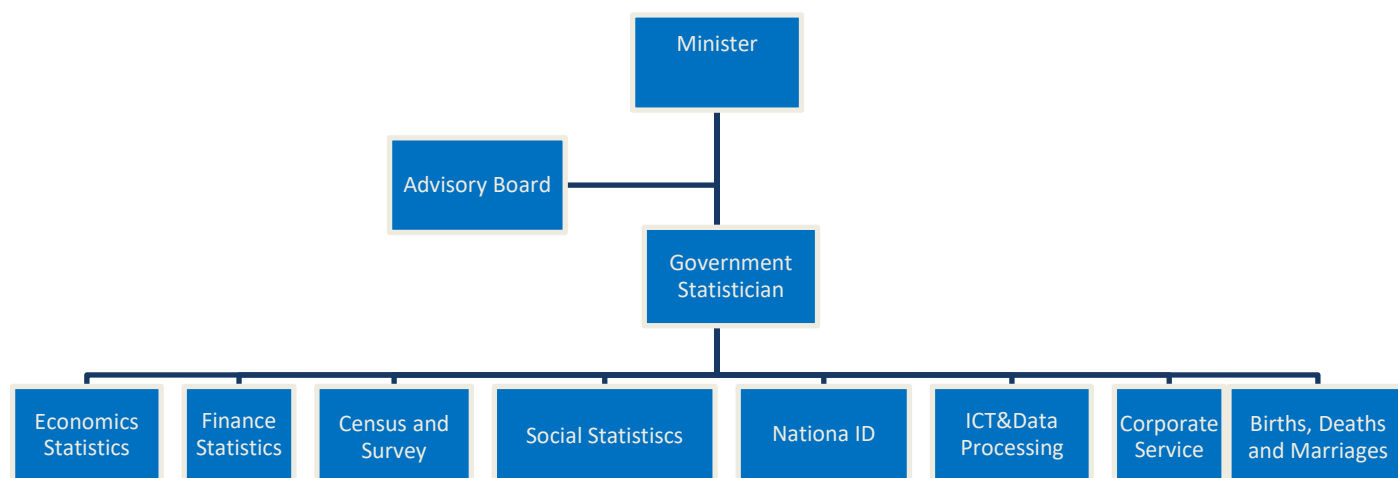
Minister

Advisory Board

Government Statistician

Economics Statistics

Finance Statistics

Census and Survey

Social Statistiscs

Nationa ID

ICT&Data Processing

Corporate Service

Births, Deaths and Marriages